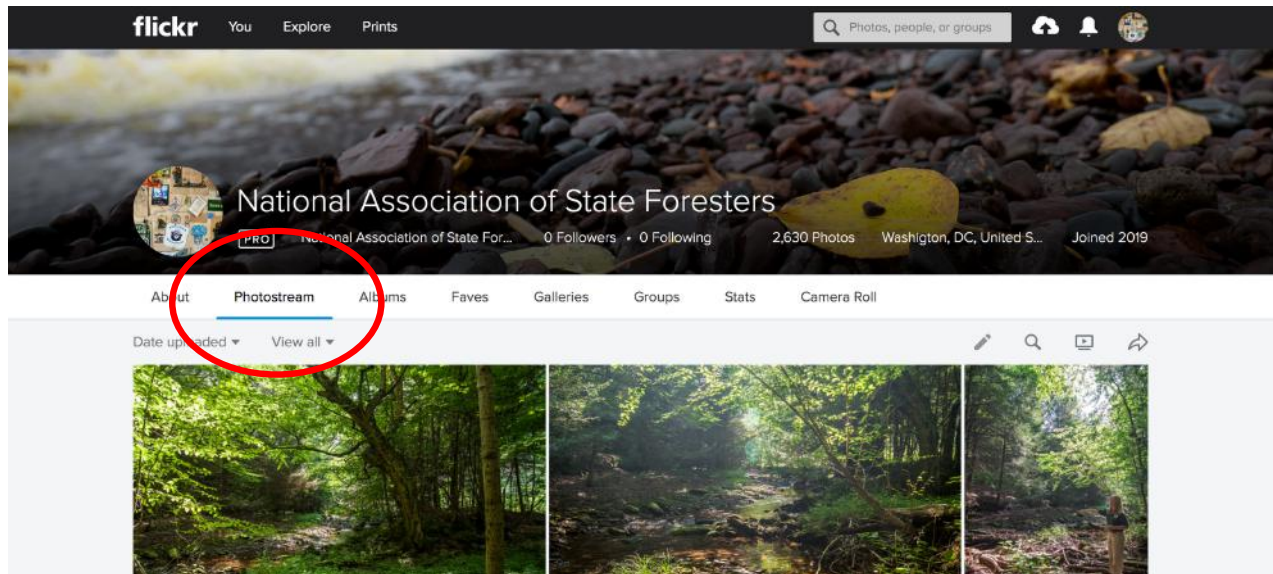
flickr You Explore Prints

Photos, people, or groups

National Association of State Foresters

PRO National Association of State For... 0 Followers • 0 Following 2,630 Photos Washington, DC, United S... Joined 2019

About Photostream Albums Faves Galleries Groups Stats Camera Roll

Date uploaded View all